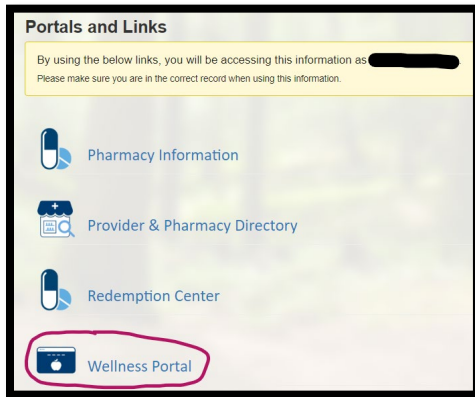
Portals and Links

By using the below links, you will be accessing this information as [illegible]
Please make sure you are in the correct record when using this information.

Pharmacy Information

Provider & Pharmacy Directory

Redemption Center

Wellness Portal